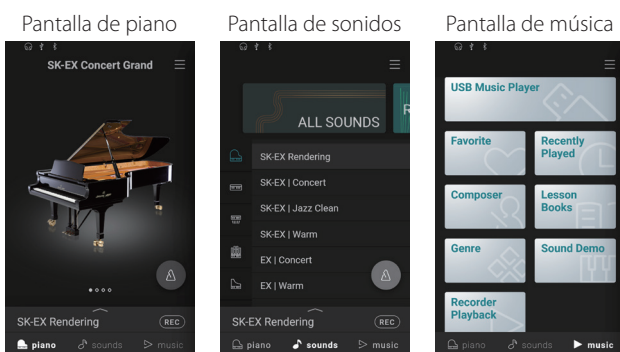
Pantalla de piano

SK-EX Concert Grand

SK-EX Rendering
REC
piano sounds music

Pantalla de sonidos

ALL SOUNDS
R

SK-EX Rendering
SK-EX | Concert
SK-EX | Jazz Clean
SK-EX | Warm
EX | Concert
EX | Warm

SK-EX Rendering
REC
piano sounds music

Pantalla de música

USB Music Player
Favorite
Recently Played
Composer
Lesson Books
Genre
Sound Demo
Recorder Playback

piano sounds music